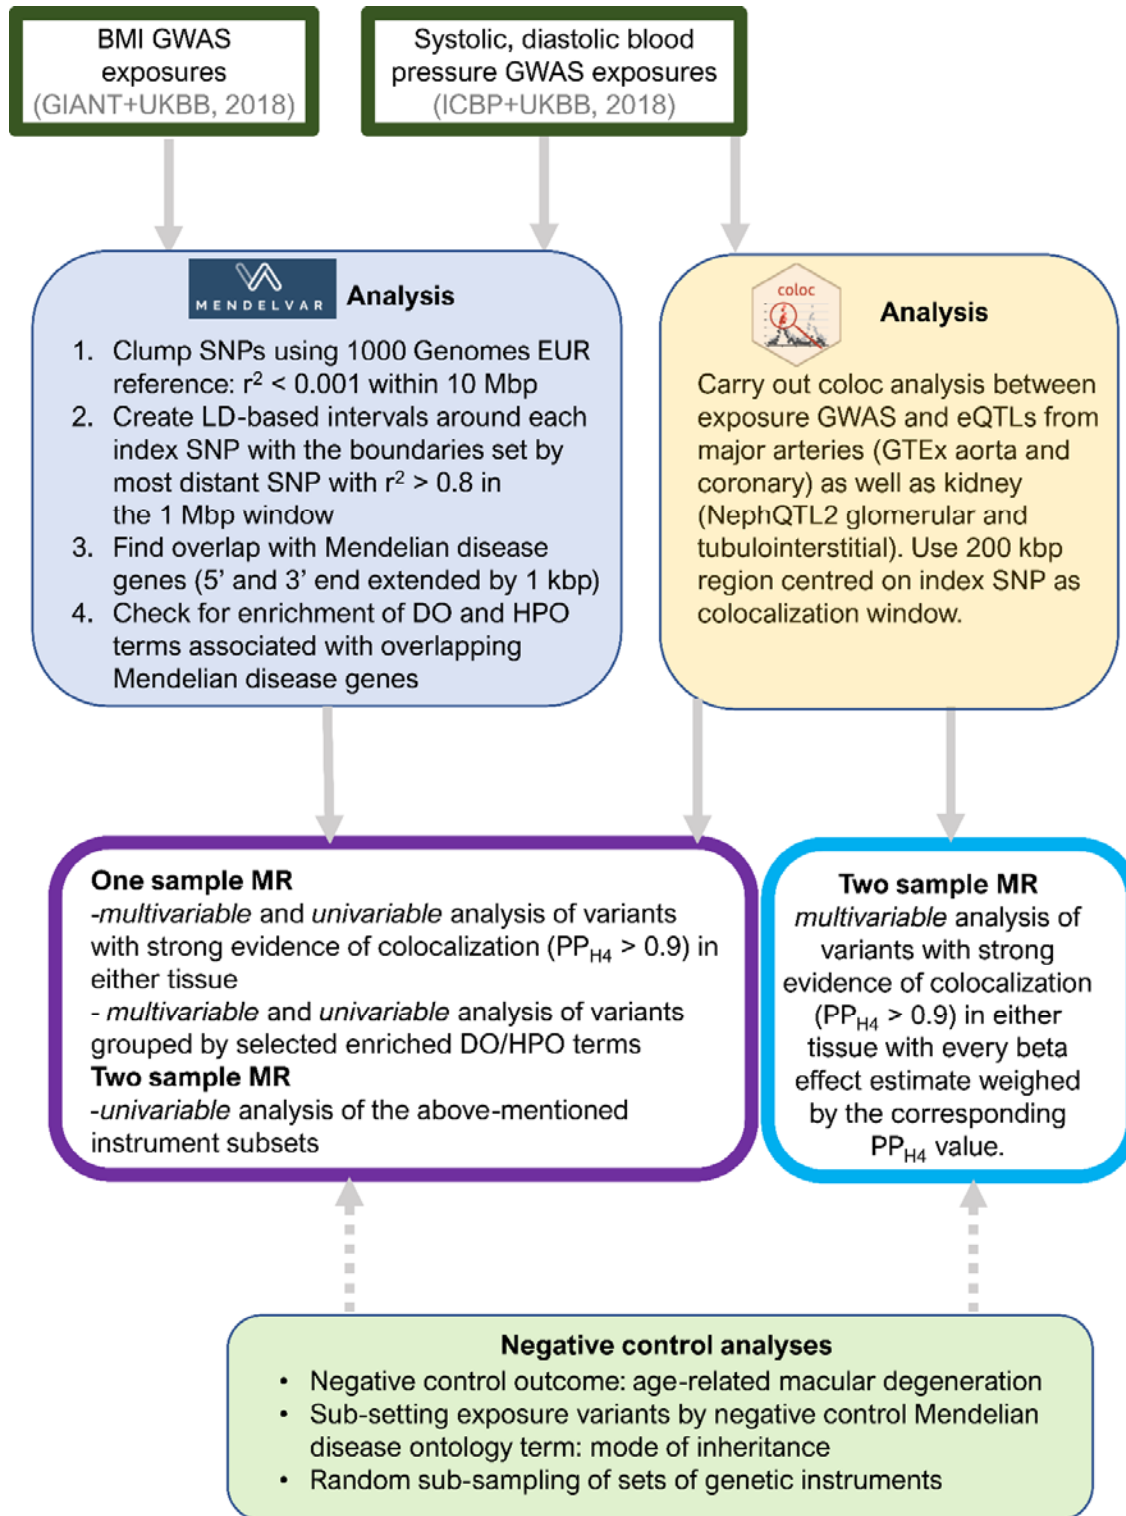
BMI GWAS exposures (GIANT+UKBB, 2018)

Systolic, diastolic blood pressure GWAS exposures (ICBP+UKBB, 2018)

MENDELVAR Analysis

1. Clump SNPs using 1000 Genomes EUR reference: $r^2 < 0.001$ within 10 Mbp
2. Create LD-based intervals around each index SNP with the boundaries set by most distant SNP with $r^2 > 0.8$ in the 1 Mbp window
3. Find overlap with Mendelian disease genes (5' and 3' end extended by 1 kbp)
4. Check for enrichment of DO and HPO terms associated with overlapping Mendelian disease genes

coloc

Analysis

Carry out coloc analysis between exposure GWAS and eQTLs from major arteries (GTEx aorta and coronary) as well as kidney (NephQTL2 glomerular and tubulointerstitial). Use 200 kbp region centred on index SNP as colocalization window.

One sample MR
-multivariable and univariable analysis of variants with strong evidence of colocalization ($PP_{H4} > 0.9$) in either tissue
- multivariable and univariable analysis of variants grouped by selected enriched DO/HPO terms
Two sample MR
-univariable analysis of the above-mentioned instrument subsets

Two sample MR
multivariable analysis of variants with strong evidence of colocalization ($PP_{H4} > 0.9$) in either tissue with every beta effect estimate weighed by the corresponding $PP_{H4}$ value.

Negative control analyses
• Negative control outcome: age-related macular degeneration
• Sub-setting exposure variants by negative control Mendelian disease ontology term: mode of inheritance
• Random sub-sampling of sets of genetic instruments